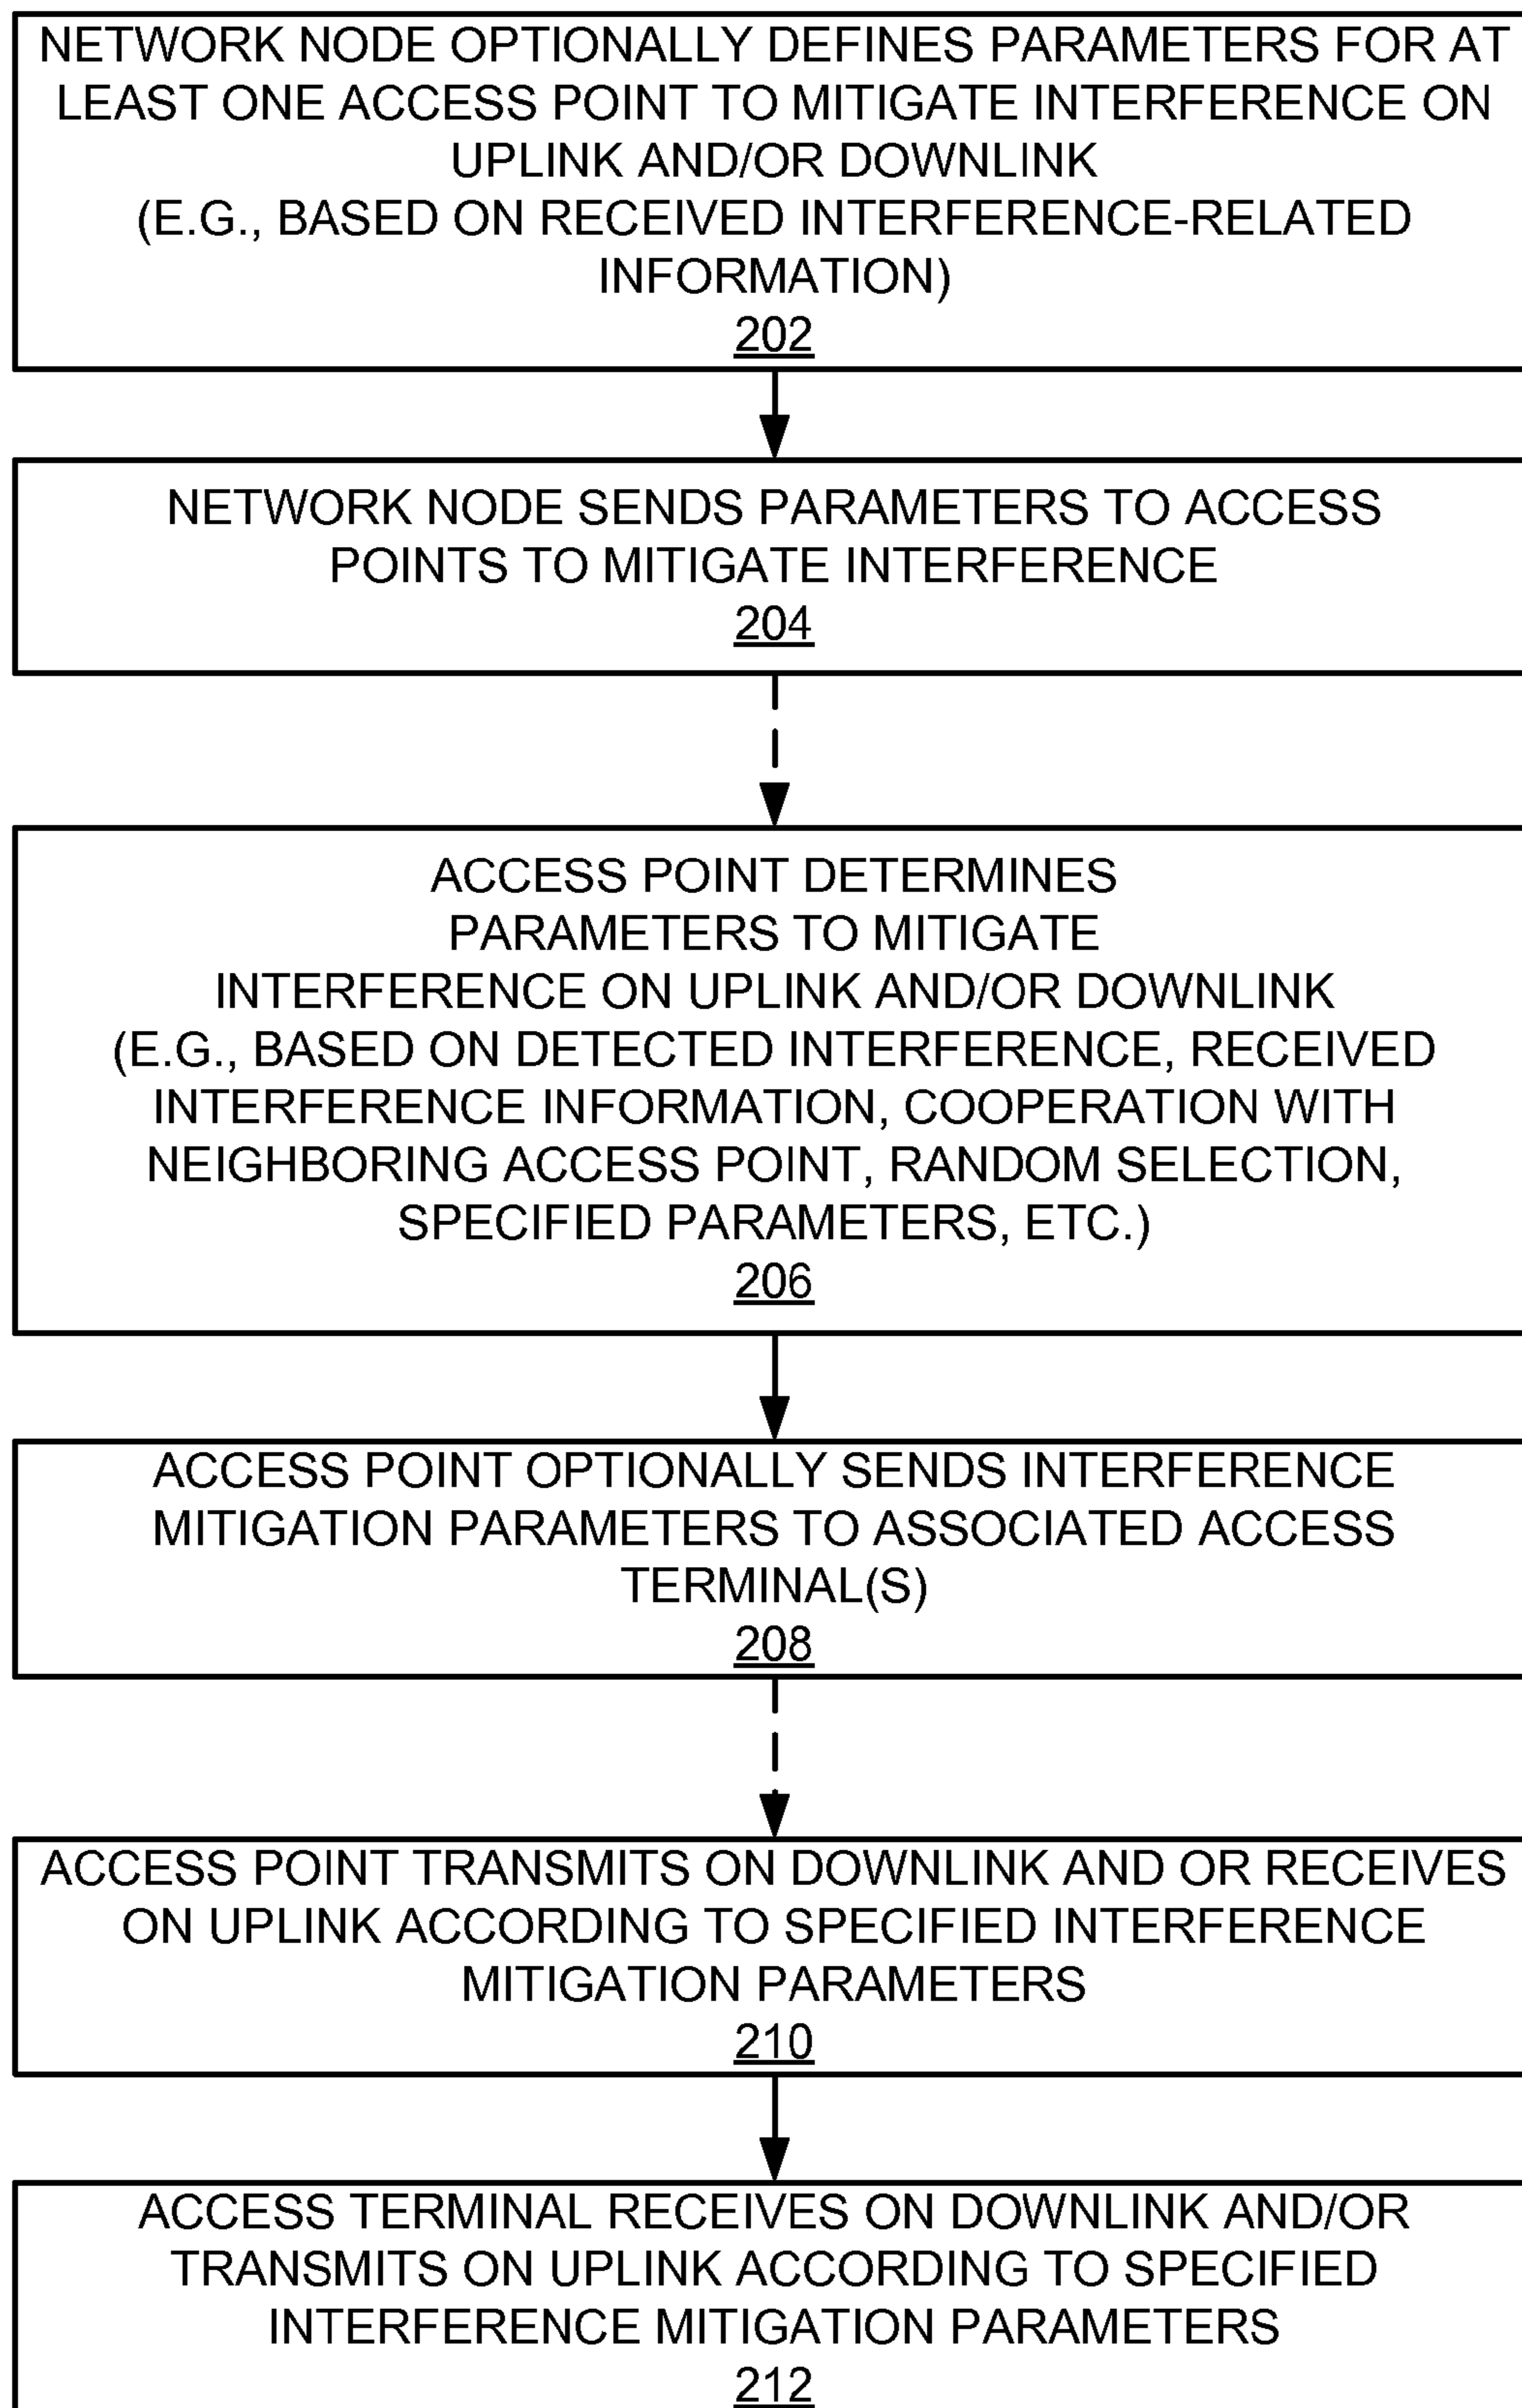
NETWORK NODE OPTIONALLY DEFINES PARAMETERS FOR AT LEAST ONE ACCESS POINT TO MITIGATE INTERFERENCE ON UPLINK AND/OR DOWNLINK
(E.G., BASED ON RECEIVED INTERFERENCE-RELATED INFORMATION)
202

NETWORK NODE SENDS PARAMETERS TO ACCESS POINTS TO MITIGATE INTERFERENCE
204

ACCESS POINT DETERMINES PARAMETERS TO MITIGATE INTERFERENCE ON UPLINK AND/OR DOWNLINK
(E.G., BASED ON DETECTED INTERFERENCE, RECEIVED INTERFERENCE INFORMATION, COOPERATION WITH NEIGHBORING ACCESS POINT, RANDOM SELECTION, SPECIFIED PARAMETERS, ETC.)
206

ACCESS POINT OPTIONALLY SENDS INTERFERENCE MITIGATION PARAMETERS TO ASSOCIATED ACCESS TERMINAL(S)
208

ACCESS POINT TRANSMITS ON DOWNLINK AND OR RECEIVES ON UPLINK ACCORDING TO SPECIFIED INTERFERENCE MITIGATION PARAMETERS
210

ACCESS TERMINAL RECEIVES ON DOWNLINK AND/OR TRANSMITS ON UPLINK ACCORDING TO SPECIFIED INTERFERENCE MITIGATION PARAMETERS
212